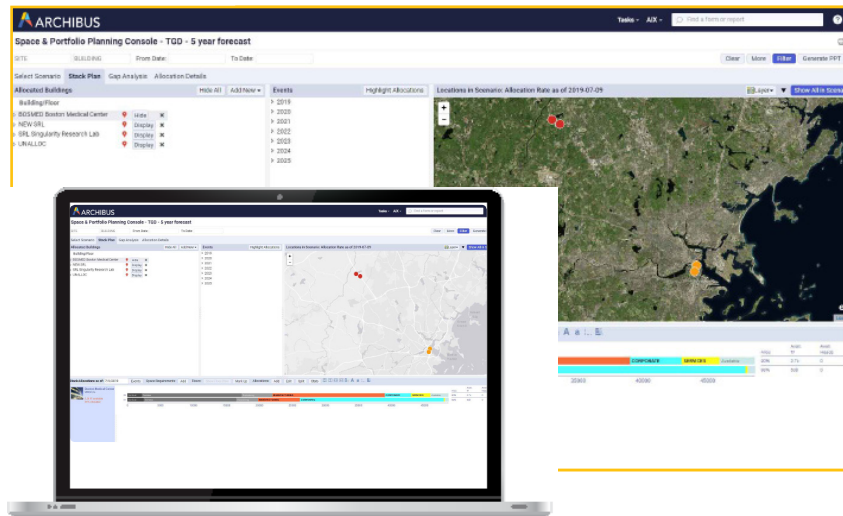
ARCHIBUS

Tasks ▾ AIX ▾ Find a form or report

Space & Portfolio Planning Console - TGD - 5 year forecast

SITE BUILDING From Date: To Date:

Clear More Filter Generate PPT

Select Scenario Stack Plan Gap Analysis Allocation Details

Allocated Buildings Hide All Add New ▾

Building/Floor

BOSMED Boston Medical Center Hide
NEW SRL Display
SRL Singularity Research Lab Display
UNALLOC Display

Events Highlight Allocations

2019
2020
2021
2022
2023
2024
2025

Locations in Scenario: Allocation Rate as of 2019-07-09

Layers ▾ Show All in Scenario

+
−

CORPORATE SERVICES

20000 40000 45000

ARCHIBUS

Space & Portfolio Planning Console - TGD - 5 year forecast

Select Scenario Stack Plan Gap Analysis Allocation Details

Allocated Buildings Hide All Add New ▾

Building/Floor
BOSMED Boston Medical Center Hide
NEW SRL Display
SRL Singularity Research Lab Display
UNALLOC Display

Events Highlight Allocations

2019
2020
2021
2022
2023
2024
2025

Locations in Scenario: Allocation Rate as of 2019-07-09

Stack Allocations as of